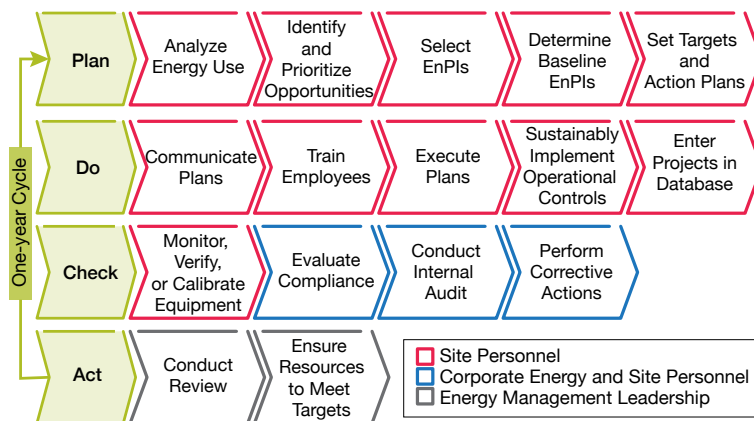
One-year Cycle

Plan
Analyze Energy Use
Identify and Prioritize Opportunities
Select EnPIs
Determine Baseline EnPIs
Set Targets and Action Plans

Do
Communicate Plans
Train Employees
Execute Plans
Sustainably Implement Operational Controls
Enter Projects in Database

Check
Monitor, Verify, or Calibrate Equipment
Evaluate Compliance
Conduct Internal Audit
Perform Corrective Actions

Act
Conduct Review
Ensure Resources to Meet Targets

Site Personnel
Corporate Energy and Site Personnel
Energy Management Leadership